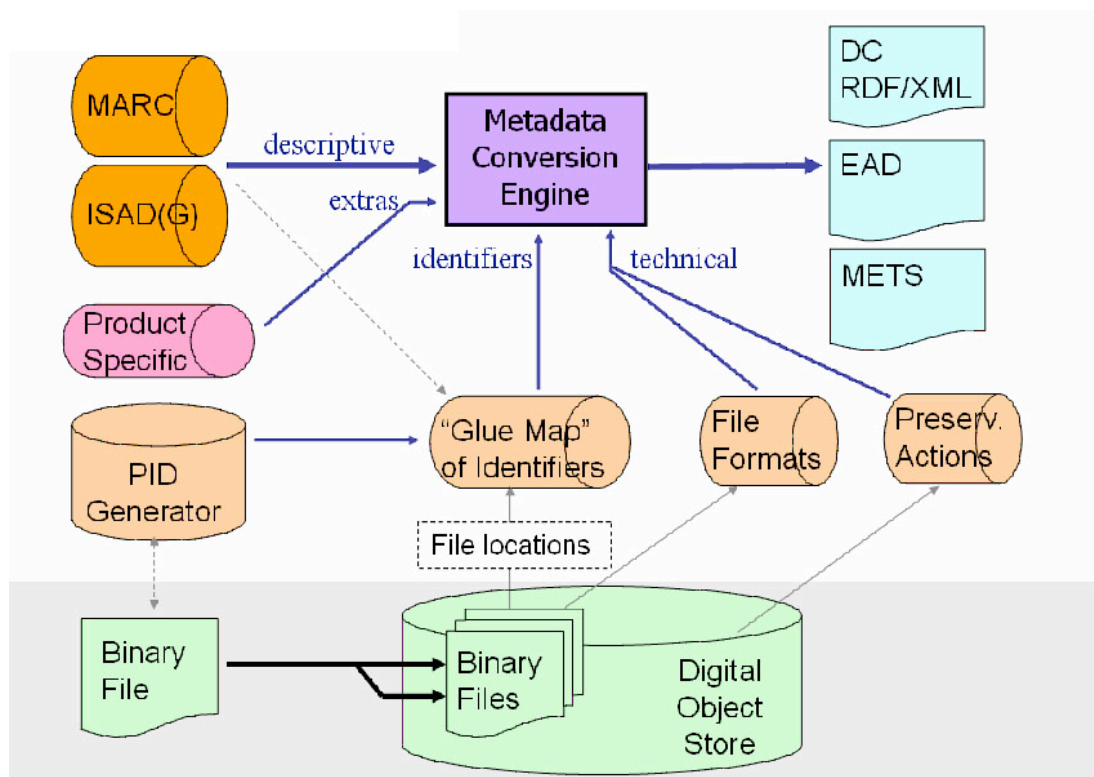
MARC

ISAD(G)

descriptive

extras

Metadata Conversion Engine

DC RDF/XML

EAD

METS

Product Specific

identifiers

technical

PID Generator

"Glue Map" of Identifiers

File Formats

Preserv. Actions

File locations

Binary File

Binary Files

Digital Object Store